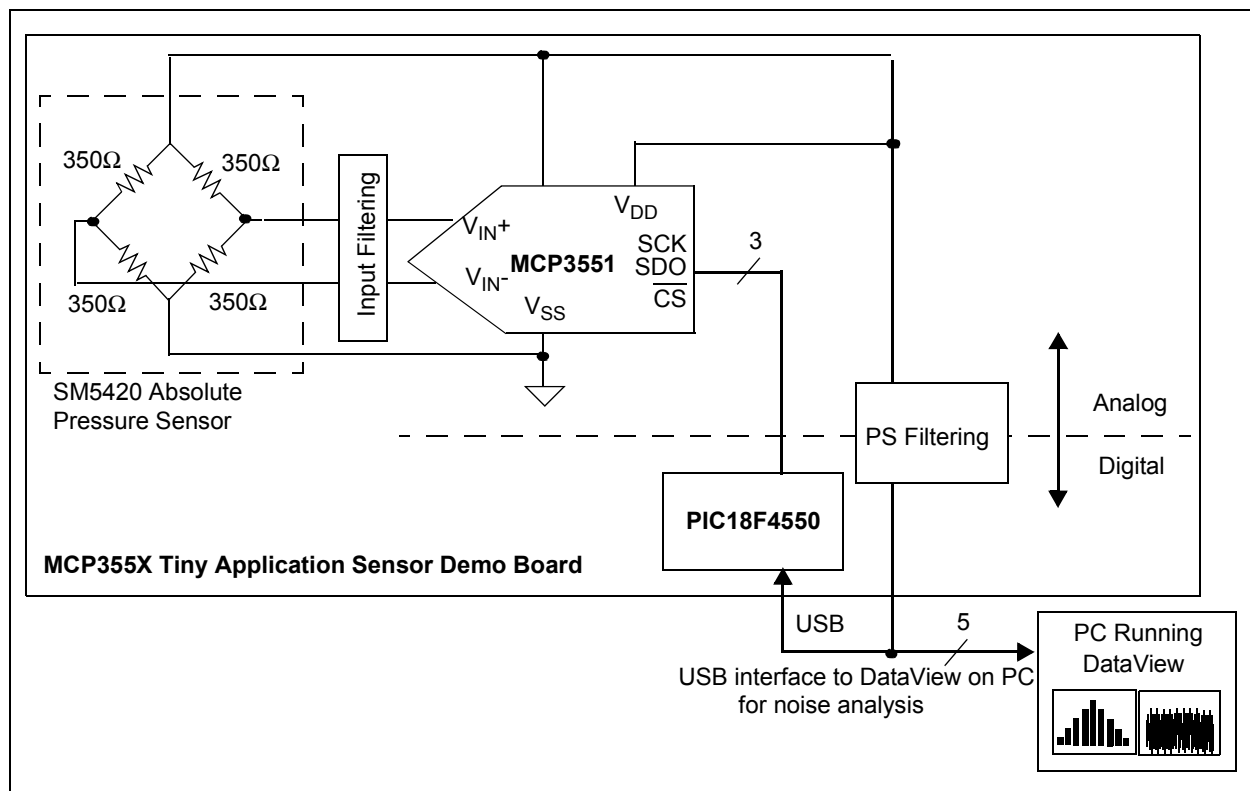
350Ω
350Ω
350Ω
350Ω
Input Filtering
$V_{IN}+$
$V_{IN}-$
MCP3551
$V_{DD}$
SCK
SDO
$\overline{CS}$
$V_{SS}$
3
SM5420 Absolute Pressure Sensor
Analog
PS Filtering
Digital
PIC18F4550
MCP355X Tiny Application Sensor Demo Board
USB
5
USB interface to DataView on PC for noise analysis
PC Running DataView